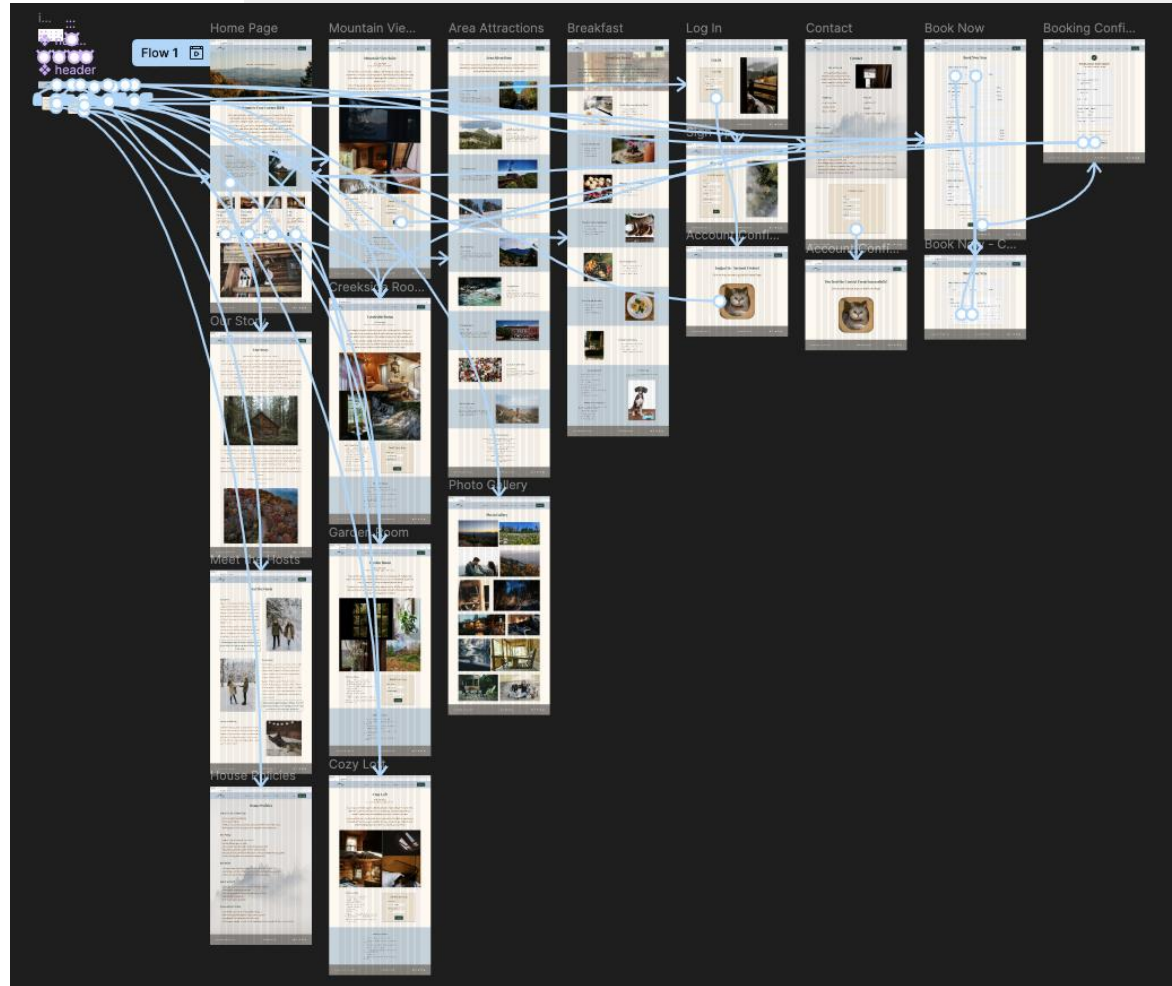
i... ...

header

Flow 1

Home Page

Mountain Vie...

Area Attractions

Breakfast

Log In

Contact

Book Now

Booking Confi...

Sign

Account Confi...

Account Confi...

Book Now - C...

Creekside Roo...

Photo Gallery

Our Story

Garden Room

Meet the Hosts

House Policies

Cozy Loft